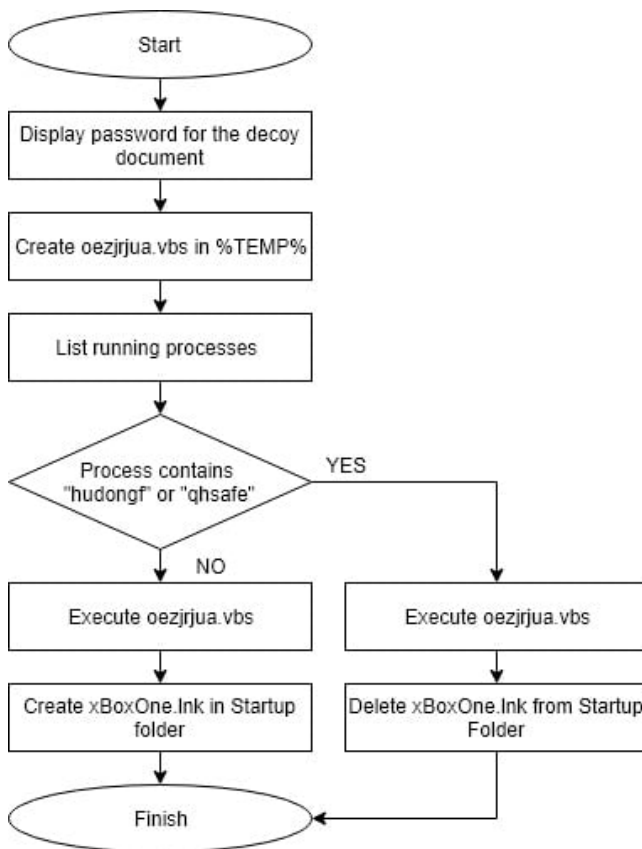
Start

Display password for the decoy document

Create oezjrjua.vbs in %TEMP%

List running processes

Process contains "hudongf" or "qhsafe"

YES

NO

Execute oezjrjua.vbs

Execute oezjrjua.vbs

Create xBoxOne.lnk in Startup folder

Delete xBoxOne.lnk from Startup Folder

Finish